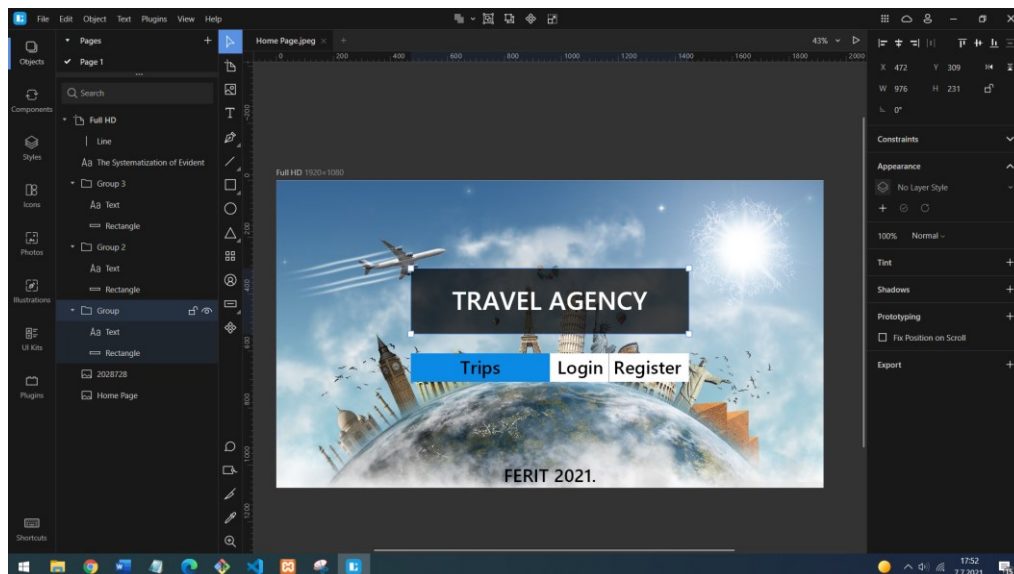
File Edit Object Text Plugins View Help

Objects
Components
Styles
Icons
Photos
Illustrations
UI Kits
Plugins
Shortcuts

Pages
Page 1
Search
Full HD
Line
The Systematization of Evident
Group 3
Text
Rectangle
Group 2
Text
Rectangle
Group
Text
Rectangle
2028728
Home Page

Home Page.jpeg
43%
0 200 400 600 800 1000 1200 1400 1600 1800 2000

Full HD 1920×1080

TRAVEL AGENCY

Trips Login Register

FERIT 2021.

X 472 Y 309
W 976 H 231
0°

Constraints
Appearance
No Layer Style
100% Normal
Tint
Shadows
Prototyping
Fix Position on Scroll
Export

17:52
7.7.2021